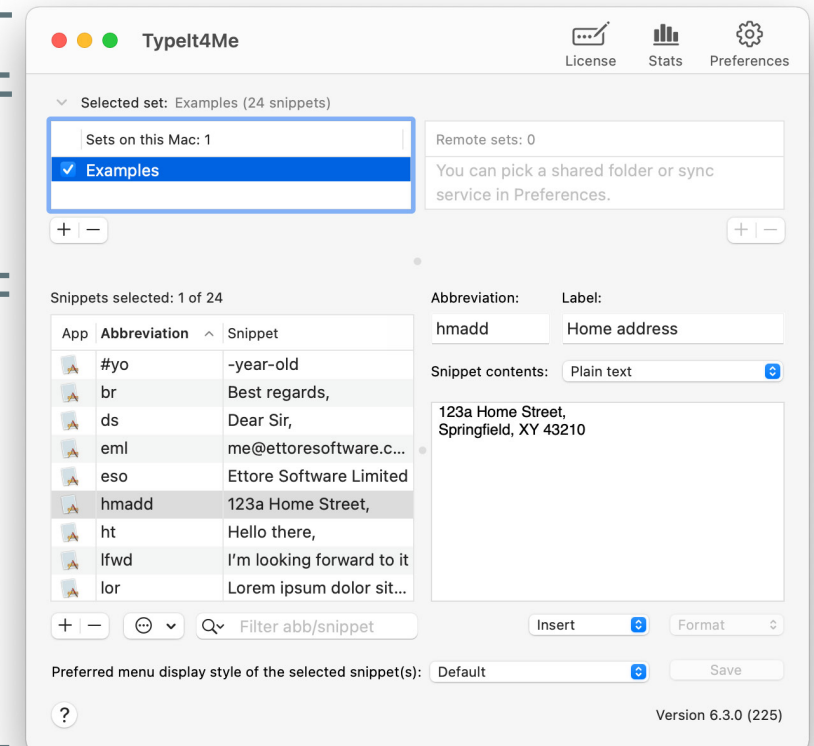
TypeIt4Me

License Stats Preferences

Selected set: Examples (24 snippets)

Sets on this Mac: 1

Examples

Remote sets: 0

You can pick a shared folder or sync service in Preferences.

+ −

+ −

Snippets selected: 1 of 24

| App | Abbreviation | Snippet |
|---|---|---|
| | #yo | -year-old |
| | br | Best regards, |
| | ds | Dear Sir, |
| | eml | me@ettoresoftware.c... |
| | eso | Ettore Software Limited |
| | hmadd | 123a Home Street, |
| | ht | Hello there, |
| | lfwd | I'm looking forward to it |
| | lor | Lorem ipsum dolor sit... |

Abbreviation: hmadd

Label: Home address

Snippet contents: Plain text

123a Home Street,
Springfield, XY 43210

+ −

Filter abb/snippet

Insert

Format

Preferred menu display style of the selected snippet(s): Default

Save

?

Version 6.3.0 (225)